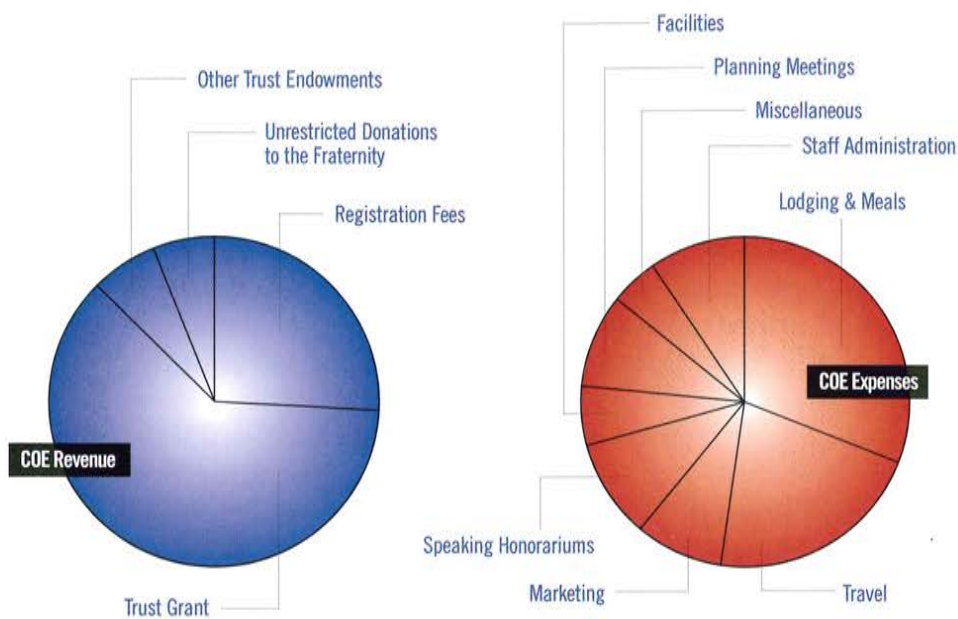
Other Trust Endowments

Unrestricted Donations to the Fraternity

Registration Fees

COE Revenue

Trust Grant

Facilities

Planning Meetings

Miscellaneous

Staff Administration

Lodging & Meals

COE Expenses

Speaking Honorariums

Marketing

Travel